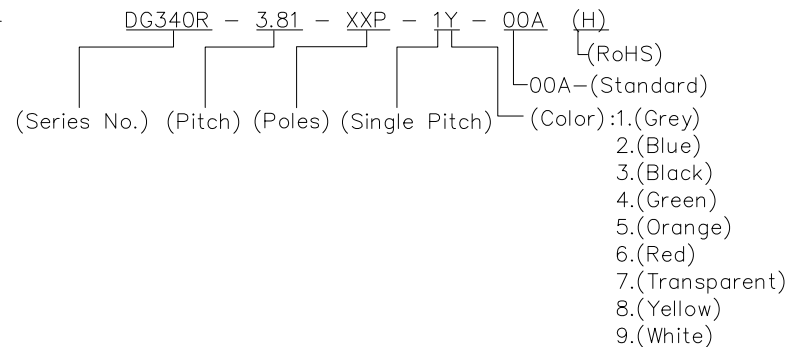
DG340R – 3.81 – XXP – 1Y – 00A (H)

(RoHS)

00A–(Standard)

(Series No.) (Pitch) (Poles) (Single Pitch) (Color):1.(Grey)
2.(Blue)
3.(Black)
4.(Green)
5.(Orange)
6.(Red)
7.(Transparent)
8.(Yellow)
9.(White)